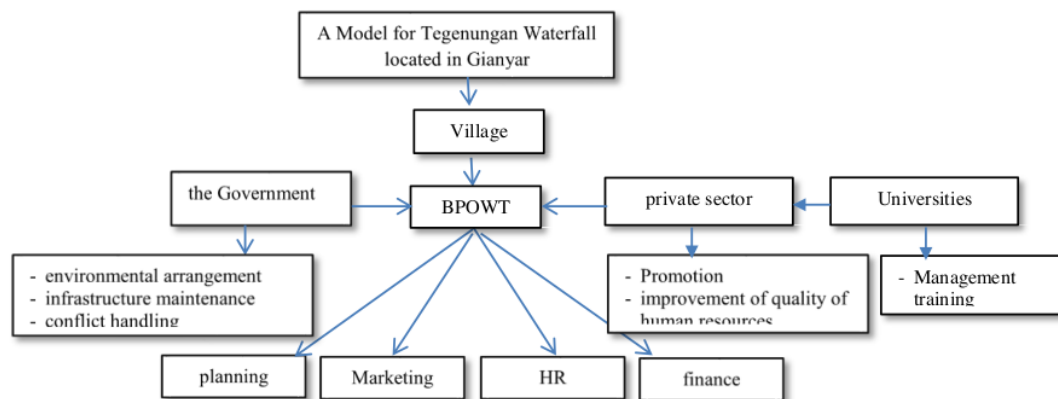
A Model for Tegenungan Waterfall located in Gianyar

Village

the Government

BPOWT

private sector

Universities

- environmental arrangement
- infrastructure maintenance
- conflict handling

- Promotion
- improvement of quality of human resources

- Management training

planning

Marketing

HR

finance